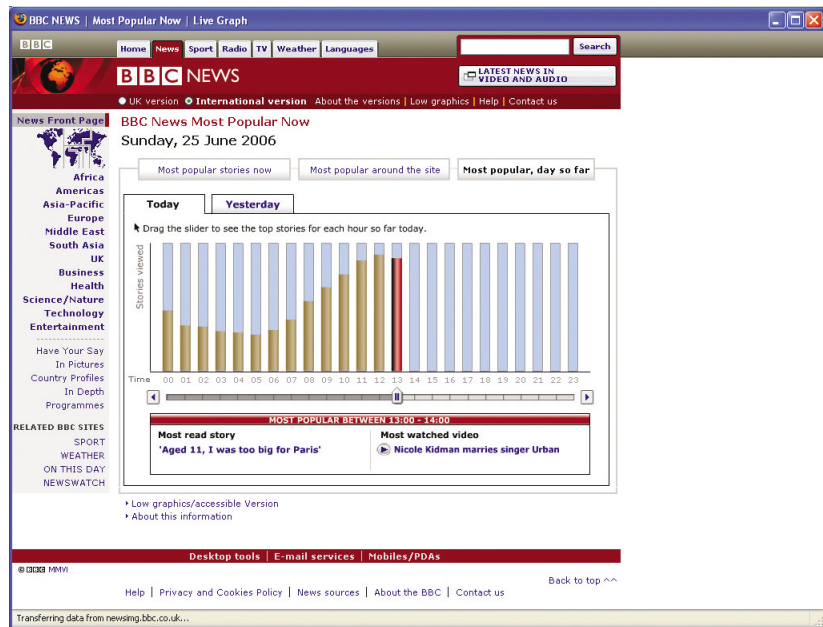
BBC NEWS | Most Popular Now | Live Graph

BBC

Home News Sport Radio TV Weather Languages

Search

BBC NEWS

LATEST NEWS IN VIDEO AND AUDIO

UK version International version About the versions | Low graphics | Help | Contact us

News Front Page

Africa
Americas
Asia-Pacific
Europe
Middle East
South Asia
UK
Business
Health
Science/Nature
Technology
Entertainment

Have Your Say
In Pictures
Country Profiles
In Depth
Programmes

RELATED BBC SITES
SPORT
WEATHER
ON THIS DAY
NEWSWATCH

BBC News Most Popular Now

Sunday, 25 June 2006

Most popular stories now | Most popular around the site | Most popular, day so far

Today | Yesterday

Drag the slider to see the top stories for each hour so far today.

Stories viewed

Time 00 01 02 03 04 05 06 07 08 09 10 11 12 13 14 15 16 17 18 19 20 21 22 23

MOST POPULAR BETWEEN 13:00 - 14:00

Most read story
'Aged 11, I was too big for Paris'

Most watched video
Nicole Kidman marries singer Urban

Low graphics/accessible Version
About this information

Desktop tools | E-mail services | Mobiles/PDAs

© BBC MMVI

Back to top ^^

Help | Privacy and Cookies Policy | News sources | About the BBC | Contact us

Transferring data from newsimg.bbc.co.uk...